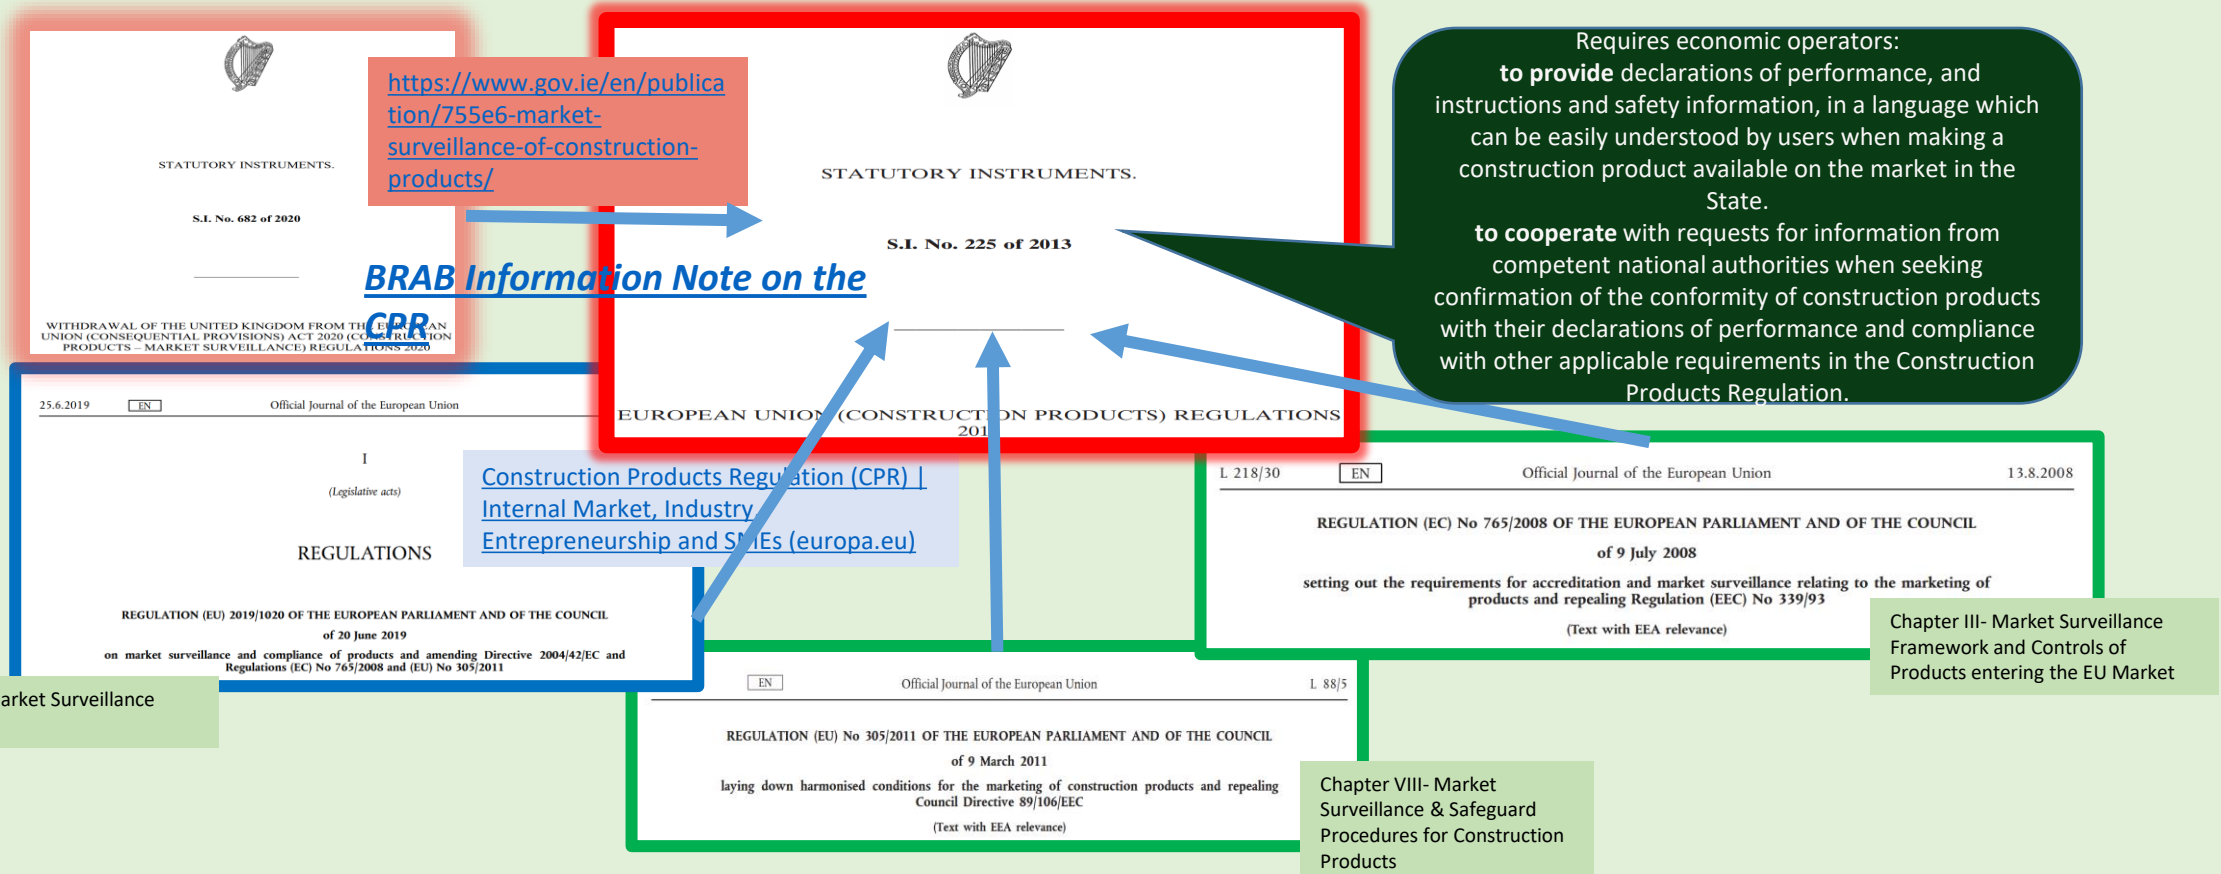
STATUTORY INSTRUMENTS.

S.I. No. 682 of 2020

WITHDRAWAL OF THE UNITED KINGDOM FROM THE EUROPEAN UNION (CONSEQUENTIAL PROVISIONS) ACT 2020 (CONSTRUCTION PRODUCTS – MARKET SURVEILLANCE) REGULATIONS 2020

https://www.gov.ie/en/publication/755e6-market-surveillance-of-construction-products/

BRAB Information Note on the CPR

STATUTORY INSTRUMENTS.

S.I. No. 225 of 2013

EUROPEAN UNION (CONSTRUCTION PRODUCTS) REGULATIONS 201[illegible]

Requires economic operators:
to provide declarations of performance, and instructions and safety information, in a language which can be easily understood by users when making a construction product available on the market in the State.
to cooperate with requests for information from competent national authorities when seeking confirmation of the conformity of construction products with their declarations of performance and compliance with other applicable requirements in the Construction Products Regulation.

25.6.2019 EN Official Journal of the European Union

I

(Legislative acts)

REGULATIONS

REGULATION (EU) 2019/1020 OF THE EUROPEAN PARLIAMENT AND OF THE COUNCIL

of 20 June 2019

on market surveillance and compliance of products and amending Directive 2004/42/EC and Regulations (EC) No 765/2008 and (EU) No 305/2011

arket Surveillance

Construction Products Regulation (CPR) | Internal Market, Industry, Entrepreneurship and SMEs (europa.eu)

L 218/30 EN Official Journal of the European Union 13.8.2008

REGULATION (EC) No 765/2008 OF THE EUROPEAN PARLIAMENT AND OF THE COUNCIL

of 9 July 2008

setting out the requirements for accreditation and market surveillance relating to the marketing of products and repealing Regulation (EEC) No 339/93

(Text with EEA relevance)

Chapter III- Market Surveillance Framework and Controls of Products entering the EU Market

EN Official Journal of the European Union L 88/5

REGULATION (EU) No 305/2011 OF THE EUROPEAN PARLIAMENT AND OF THE COUNCIL

of 9 March 2011

laying down harmonised conditions for the marketing of construction products and repealing Council Directive 89/106/EEC

(Text with EEA relevance)

Chapter VIII- Market Surveillance & Safeguard Procedures for Construction Products